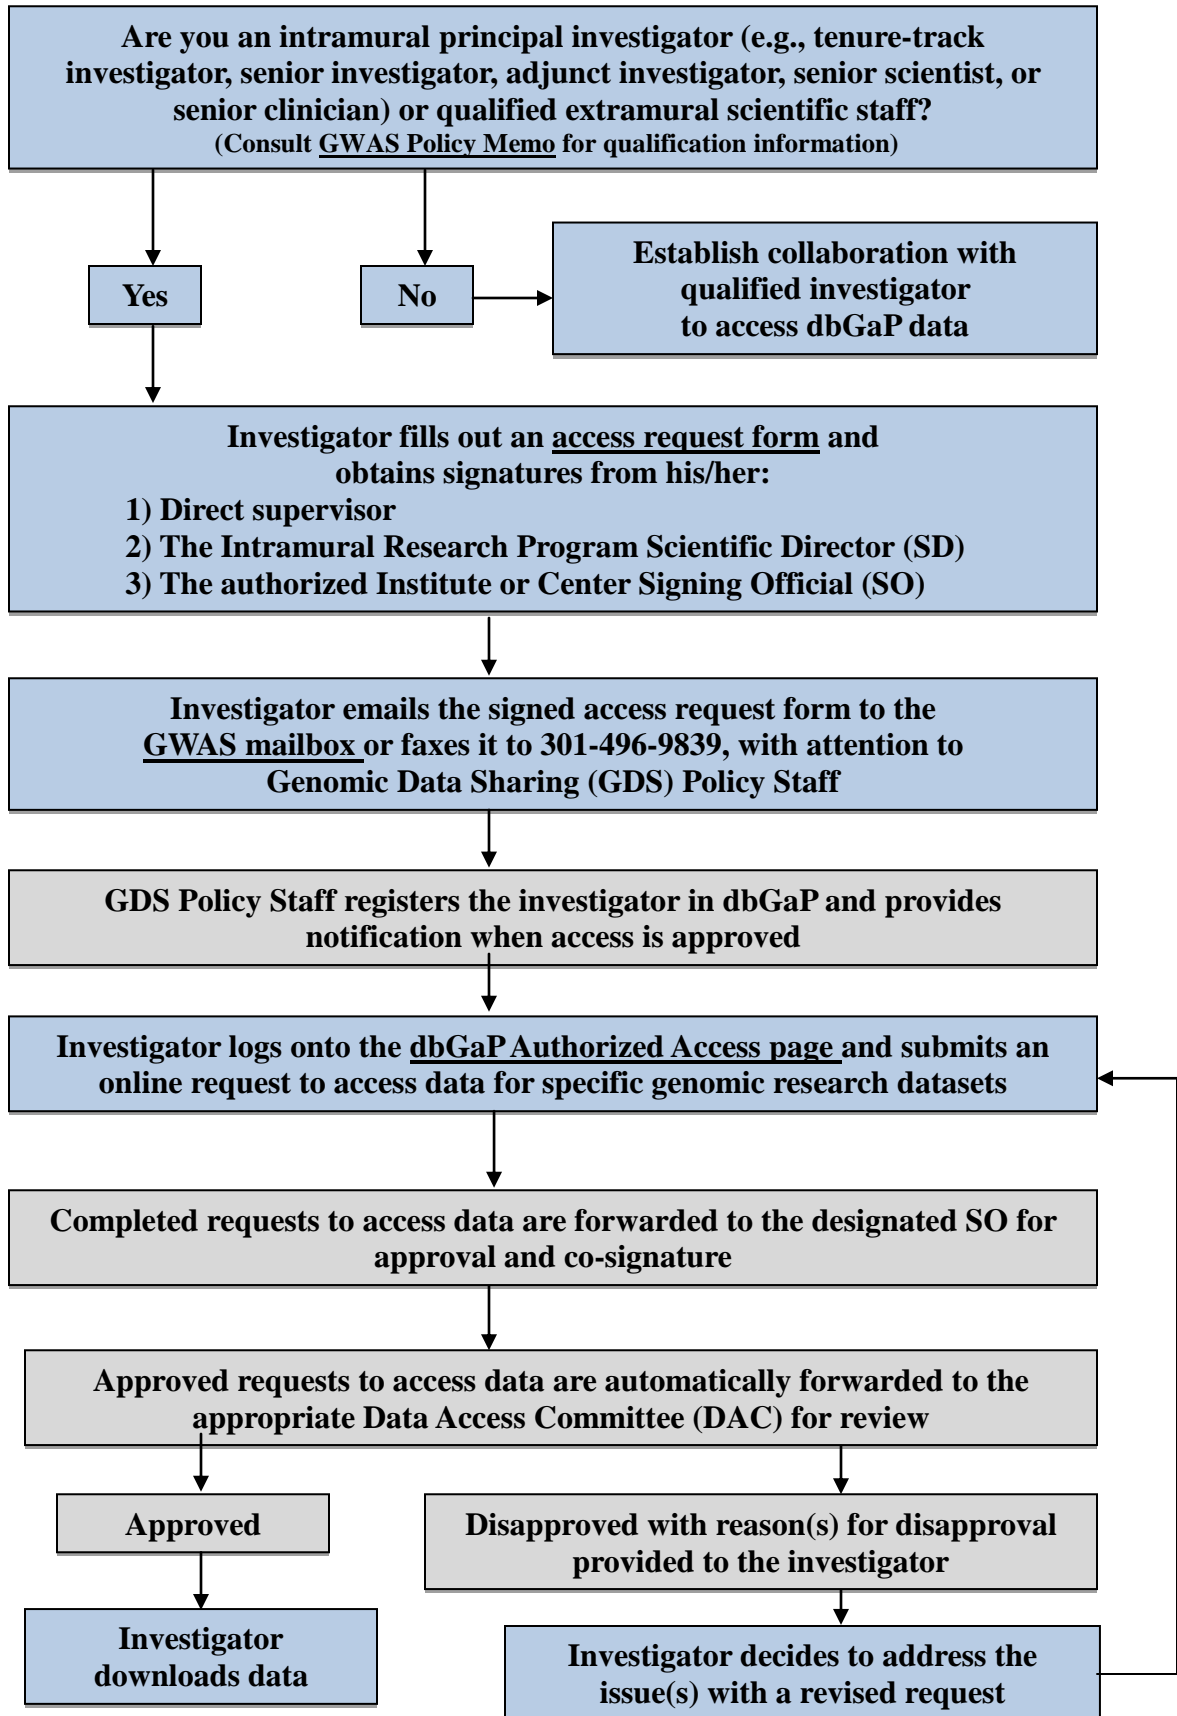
Are you an intramural principal investigator (e.g., tenure-track investigator, senior investigator, adjunct investigator, senior scientist, or senior clinician) or qualified extramural scientific staff?
(Consult GWAS Policy Memo for qualification information)

Yes

No

Establish collaboration with qualified investigator to access dbGaP data

Investigator fills out an access request form and obtains signatures from his/her:
1) Direct supervisor
2) The Intramural Research Program Scientific Director (SD)
3) The authorized Institute or Center Signing Official (SO)

Investigator emails the signed access request form to the GWAS mailbox or faxes it to 301-496-9839, with attention to Genomic Data Sharing (GDS) Policy Staff

GDS Policy Staff registers the investigator in dbGaP and provides notification when access is approved

Investigator logs onto the dbGaP Authorized Access page and submits an online request to access data for specific genomic research datasets

Completed requests to access data are forwarded to the designated SO for approval and co-signature

Approved requests to access data are automatically forwarded to the appropriate Data Access Committee (DAC) for review

Approved

Disapproved with reason(s) for disapproval provided to the investigator

Investigator downloads data

Investigator decides to address the issue(s) with a revised request